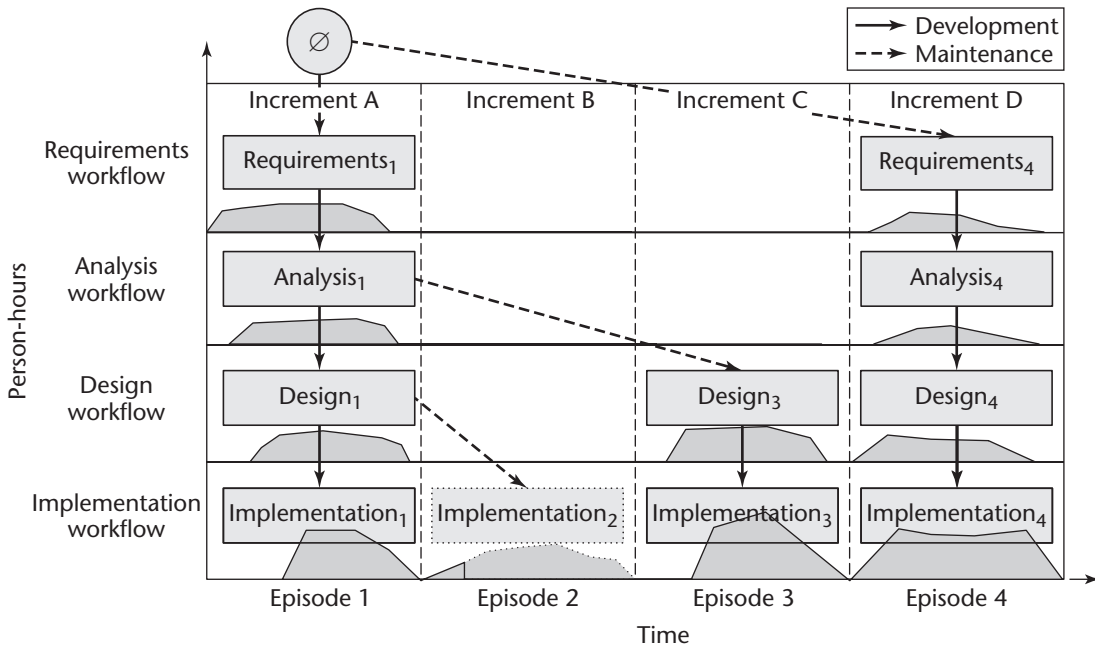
$\varnothing$

Development
Maintenance

Increment A
Increment B
Increment C
Increment D

Requirements workflow
Requirements$_1$
Requirements$_4$

Analysis workflow
Analysis$_1$
Analysis$_4$

Design workflow
Design$_1$
Design$_3$
Design$_4$

Implementation workflow
Implementation$_1$
Implementation$_2$
Implementation$_3$
Implementation$_4$

Person-hours

Episode 1
Episode 2
Episode 3
Episode 4

Time